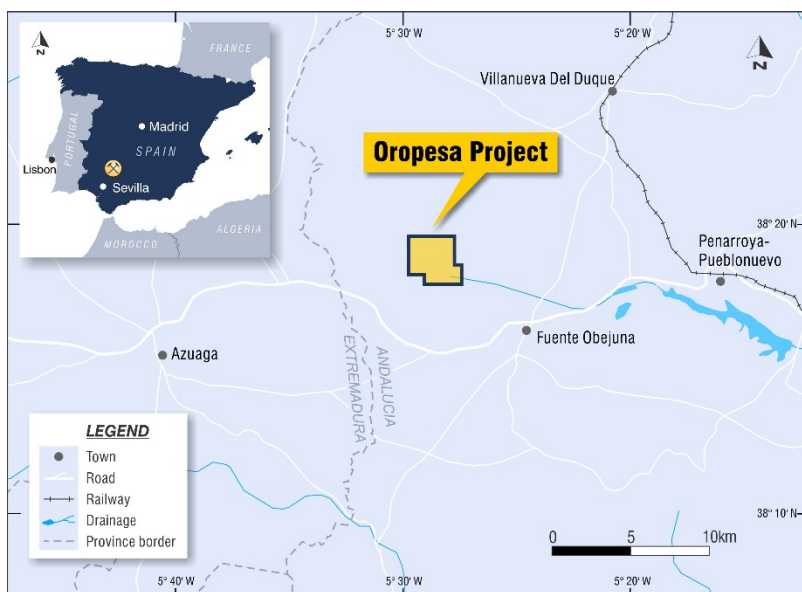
N
FRANCE
PORTUGAL
Madrid
SPAIN
Lisbon
Sevilla
MOROCCO
ALGERIA

5° 30' W
5° 20' W
N
Villanueva Del Duque
Oropesa Project
38° 20' N
Penarroya-Pueblonuevo
Fuente Obejuna
Azuaga
EXTREMADURA
ANDALUCIA

LEGEND
Town
Road
Railway
Drainage
Province border

38° 10' N
0
5
10km
5° 40' W
5° 30' W
5° 20' W